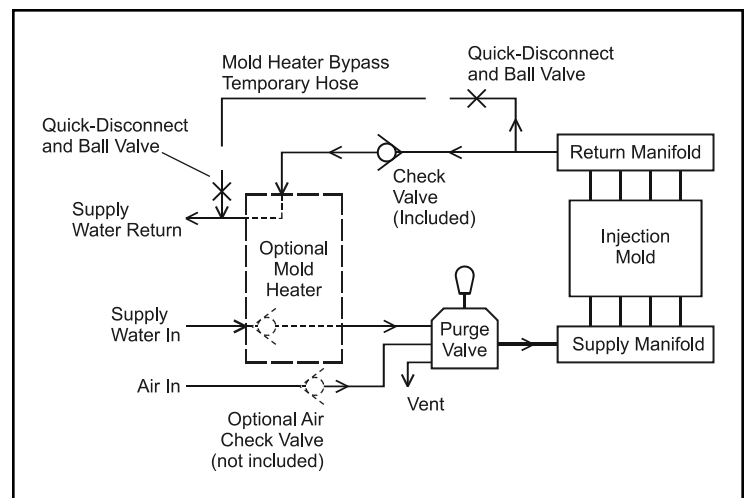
Mold Heater Bypass
Temporary Hose

Quick-Disconnect
and Ball Valve

Quick-Disconnect
and Ball Valve

Return Manifold

Check
Valve
(Included)

Supply
Water Return

Optional
Mold
Heater

Injection
Mold

Supply
Water In

Purge
Valve

Supply Manifold

Air In

Vent

Optional Air
Check Valve
(not included)